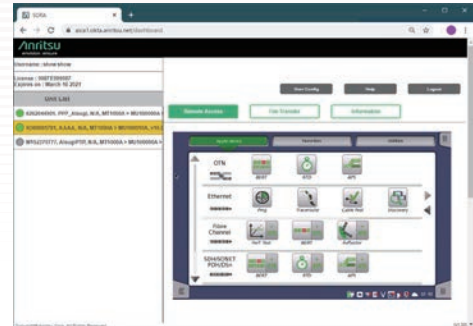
SORA

anca1.sora.anritsu.net/dashboard

Anritsu

Username : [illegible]

License : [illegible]
Expires on : March 16 2021

Unit List

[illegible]

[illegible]

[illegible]

User Config

Help

Logout

Remote Access

File Transfer

Information

OTN

BERT

RTD

APS

Ethernet

Ping

Traceroute

Cable Test

Discovery

Fibre Channel

RFC Test

BERT

Reflector

SDH/SONET PDH/DSn

BERT

RTD

APS